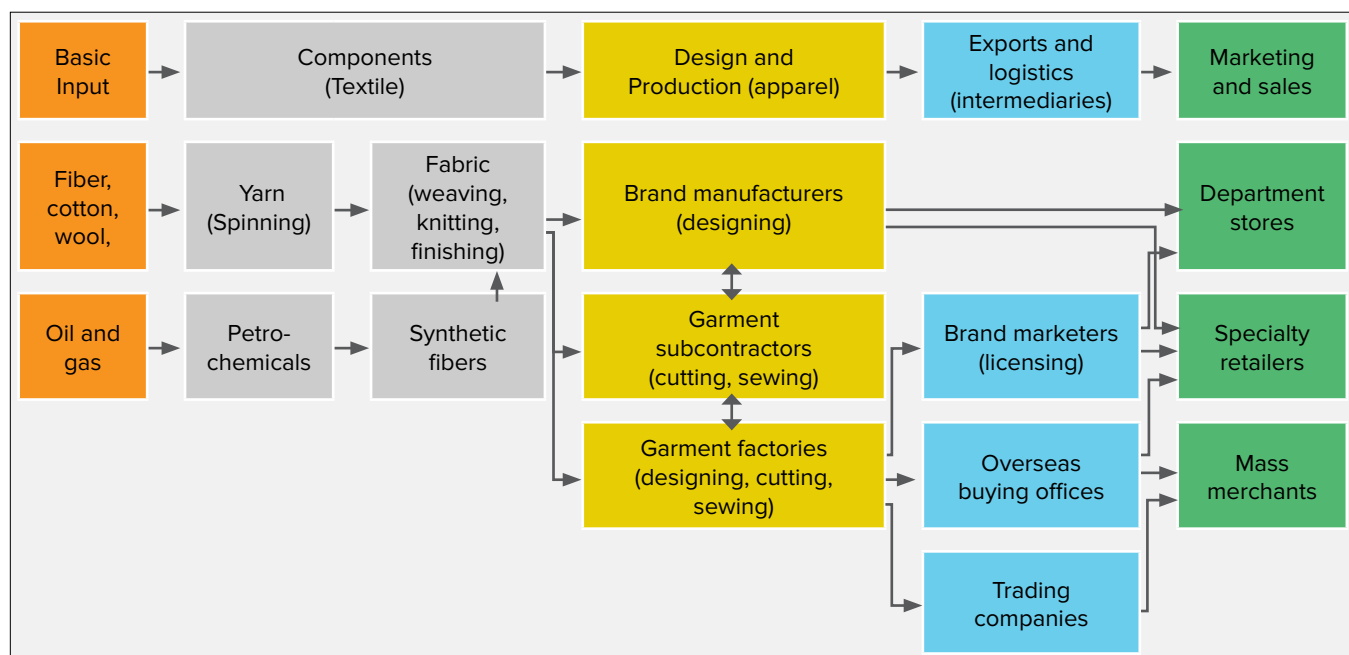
Basic Input

Components (Textile)

Design and Production (apparel)

Exports and logistics (intermediaries)

Marketing and sales

Fiber, cotton, wool,

Yarn (Spinning)

Fabric (weaving, knitting, finishing)

Brand manufacturers (designing)

Department stores

Oil and gas

Petro-chemicals

Synthetic fibers

Garment subcontractors (cutting, sewing)

Brand marketers (licensing)

Specialty retailers

Garment factories (designing, cutting, sewing)

Overseas buying offices

Mass merchants

Trading companies